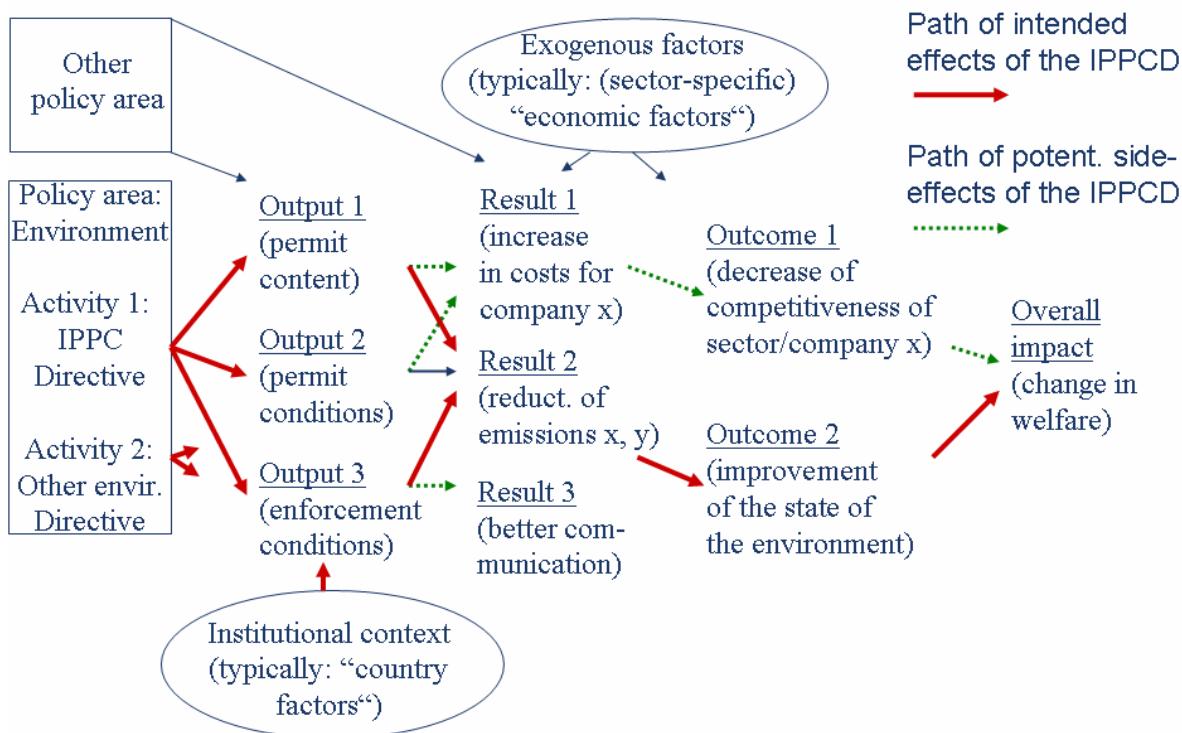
Other policy area

Exogenous factors (typically: (sector-specific) “economic factors“)

Path of intended effects of the IPPCD

Path of potent. side-effects of the IPPCD

Policy area: Environment

Activity 1: IPPC Directive

Activity 2: Other envir. Directive

Output 1 (permit content)

Output 2 (permit conditions)

Output 3 (enforcement conditions)

Result 1 (increase in costs for company x)

Result 2 (reduct. of emissions x, y)

Result 3 (better communication)

Outcome 1 (decrease of competitiveness of sector/company x)

Outcome 2 (improvement of the state of the environment)

Overall impact (change in welfare)

Institutional context (typically: “country factors“)